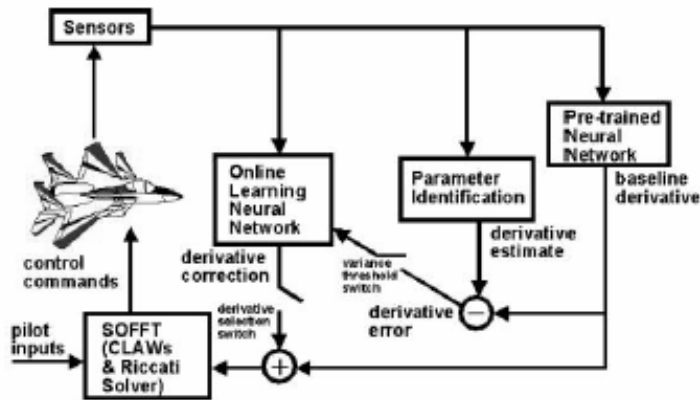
Sensors

Pre-trained Neural Network

baseline derivative

Online Learning Neural Network

Parameter Identification

derivative estimate

control commands

derivative correction

variance threshold switch

derivative error

$-$

derivative selection switch

pilot inputs

SOFFT (CLAWs & Riccati Solver)

$+$